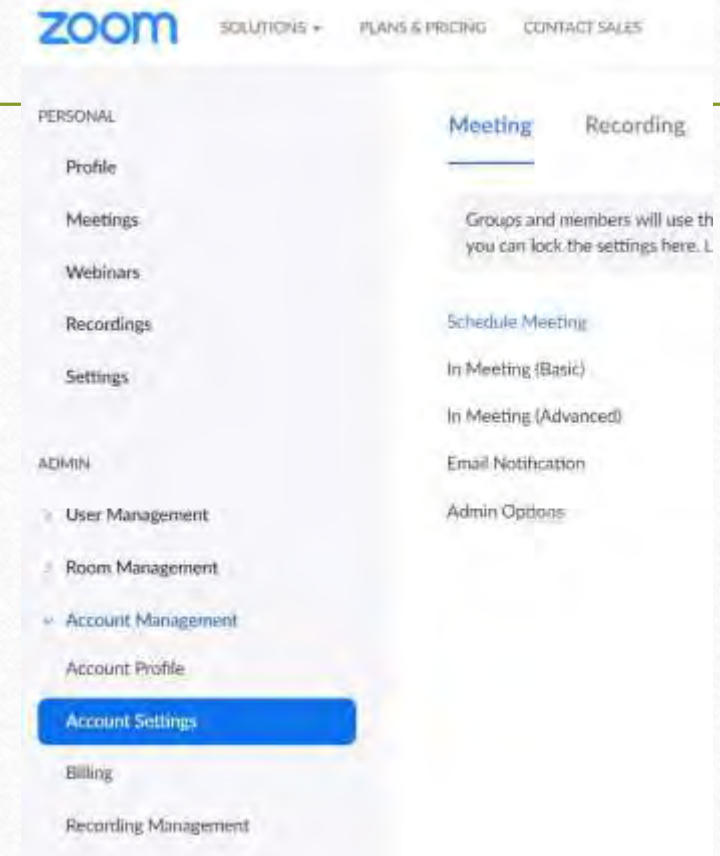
zoom SOLUTIONS ▾ PLANS & PRICING CONTACT SALES

PERSONAL

Profile

Meetings

Webinars

Recordings

Settings

ADMIN

User Management

Room Management

Account Management

Account Profile

Account Settings

Billing

Recording Management

Meeting Recording

Groups and members will use th you can lock the settings here. L

Schedule Meeting

In Meeting (Basic)

In Meeting (Advanced)

Email Notification

Admin Options